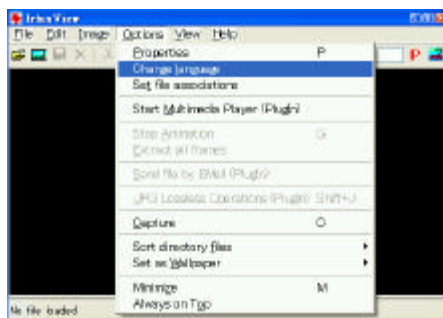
IrfanView

File Edit Image Options View Help

Properties P
Change language
Set file associations
Start Multimedia Player (PlugIn)
Stop Animation G
Extract all frames
Send file by EMail (PlugIn)
JPG Lossless Operations (PlugIn) Shift+J
Capture C
Sort directory files
Set as Wallpaper
Minimize M
Always on Top

No file loaded